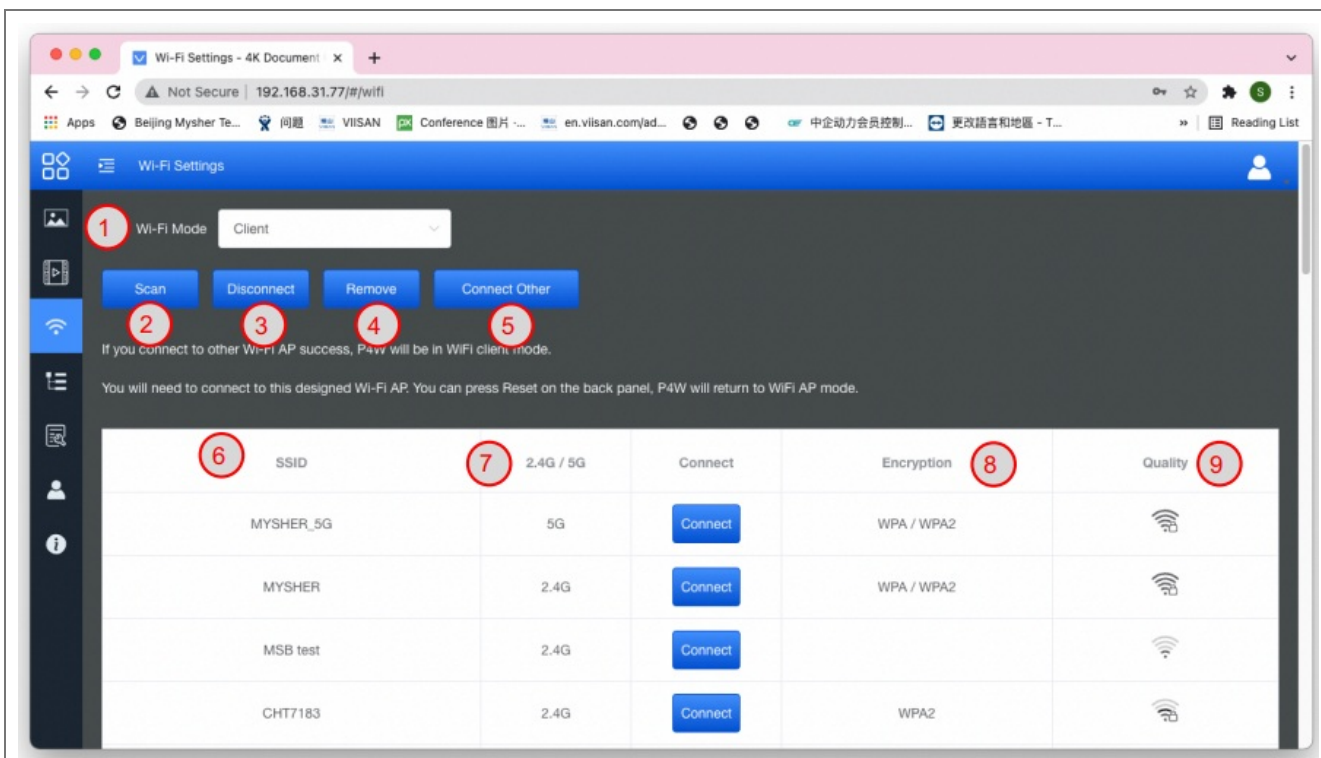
Wi-Fi Settings - 4K Document ×
+
Not Secure | 192.168.31.77/#/wifi
Apps Beijing Mysher Te... 问题 VIISAN Conference 图片 -... en.viisan.com/ad... 中企动力会员控制... 更改語言和地區 - T... » Reading List

Wi-Fi Settings

1 Wi-Fi Mode Client

Scan Disconnect Remove Connect Other
2 3 4 5

If you connect to other Wi-Fi AP success, P4W will be in WiFi client mode.

You will need to connect to this designed Wi-Fi AP. You can press Reset on the back panel, P4W will return to WiFi AP mode.

| 6 SSID | 7 2.4G / 5G | Connect | Encryption 8 | Quality 9 |
|---|---|---|---|---|
| MYSHER_5G | 5G | Connect | WPA / WPA2 | |
| MYSHER | 2.4G | Connect | WPA / WPA2 | |
| MSB test | 2.4G | Connect | | |
| CHT7183 | 2.4G | Connect | WPA2 | |